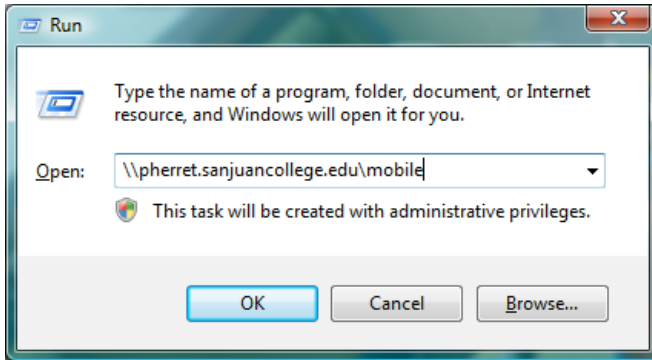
Run

Type the name of a program, folder, document, or Internet resource, and Windows will open it for you.

Open: \\pherret.sanjuancollege.edu\mobile

This task will be created with administrative privileges.

OK Cancel Browse...